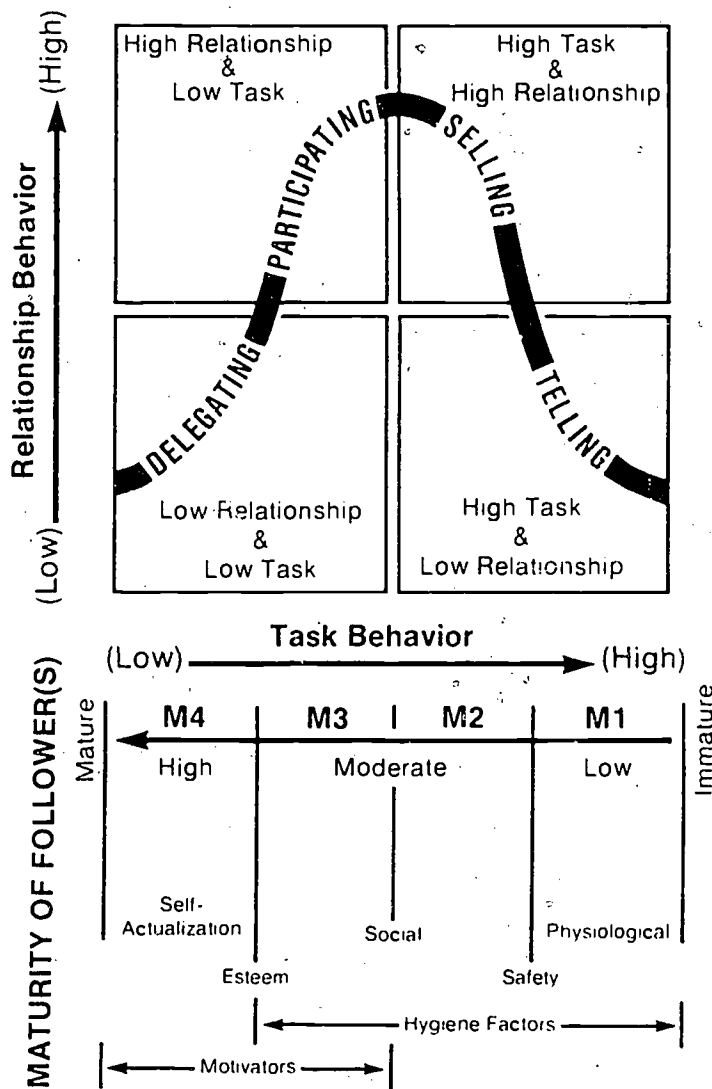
(High)
Relationship Behavior
(Low)

High Relationship
&
Low Task

High Task
&
High Relationship

PARTICIPATING
SELLING
DELEGATING
TELLING

Low Relationship
&
Low Task

High Task
&
Low Relationship

Task Behavior
(Low) (High)

MATURITY OF FOLLOWER(S)

Mature
M4 M3 M2 M1
High Moderate Low
Immature

Self-Actualization
Esteem
Social
Safety
Physiological

Hygiene Factors
Motivators